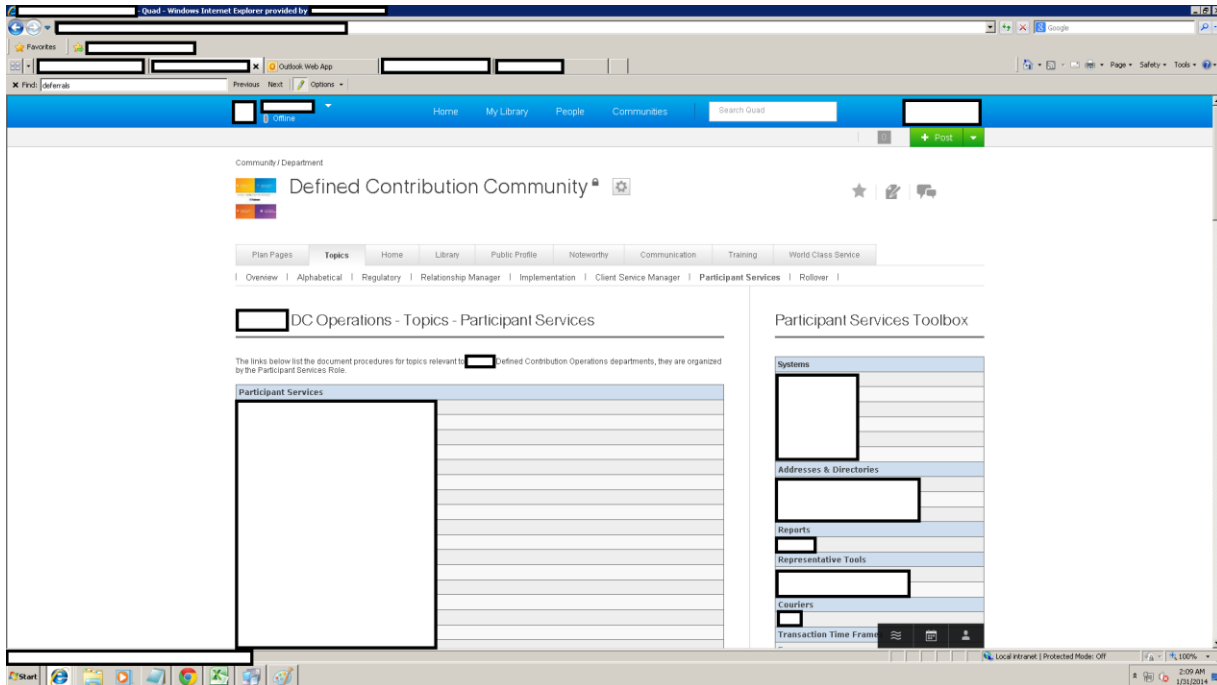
- Quad - Windows Internet Explorer provided by

Google

Favorites

Outlook Web App

Page ▾ Safety ▾ Tools ▾

Find: deferrals

Previous Next Options ▾

Offline

Home My Library People Communities

Search Quad

+ Post

Community / Department

Defined Contribution Community

Plan Pages | Topics | Home | Library | Public Profile | Noteworthy | Communication | Training | World Class Service

| Overview | Alphabetical | Regulatory | Relationship Manager | Implementation | Client Service Manager | Participant Services | Rollover |

DC Operations - Topics - Participant Services

The links below list the document procedures for topics relevant to Defined Contribution Operations departments, they are organized by the Participant Services Role.

Participant Services

Participant Services Toolbox

Systems

Addresses & Directories

Reports

Representative Tools

Couriers

Transaction Time Frame

Local intranet | Protected Mode: Off

100%

Start

2:09 AM
1/31/2014